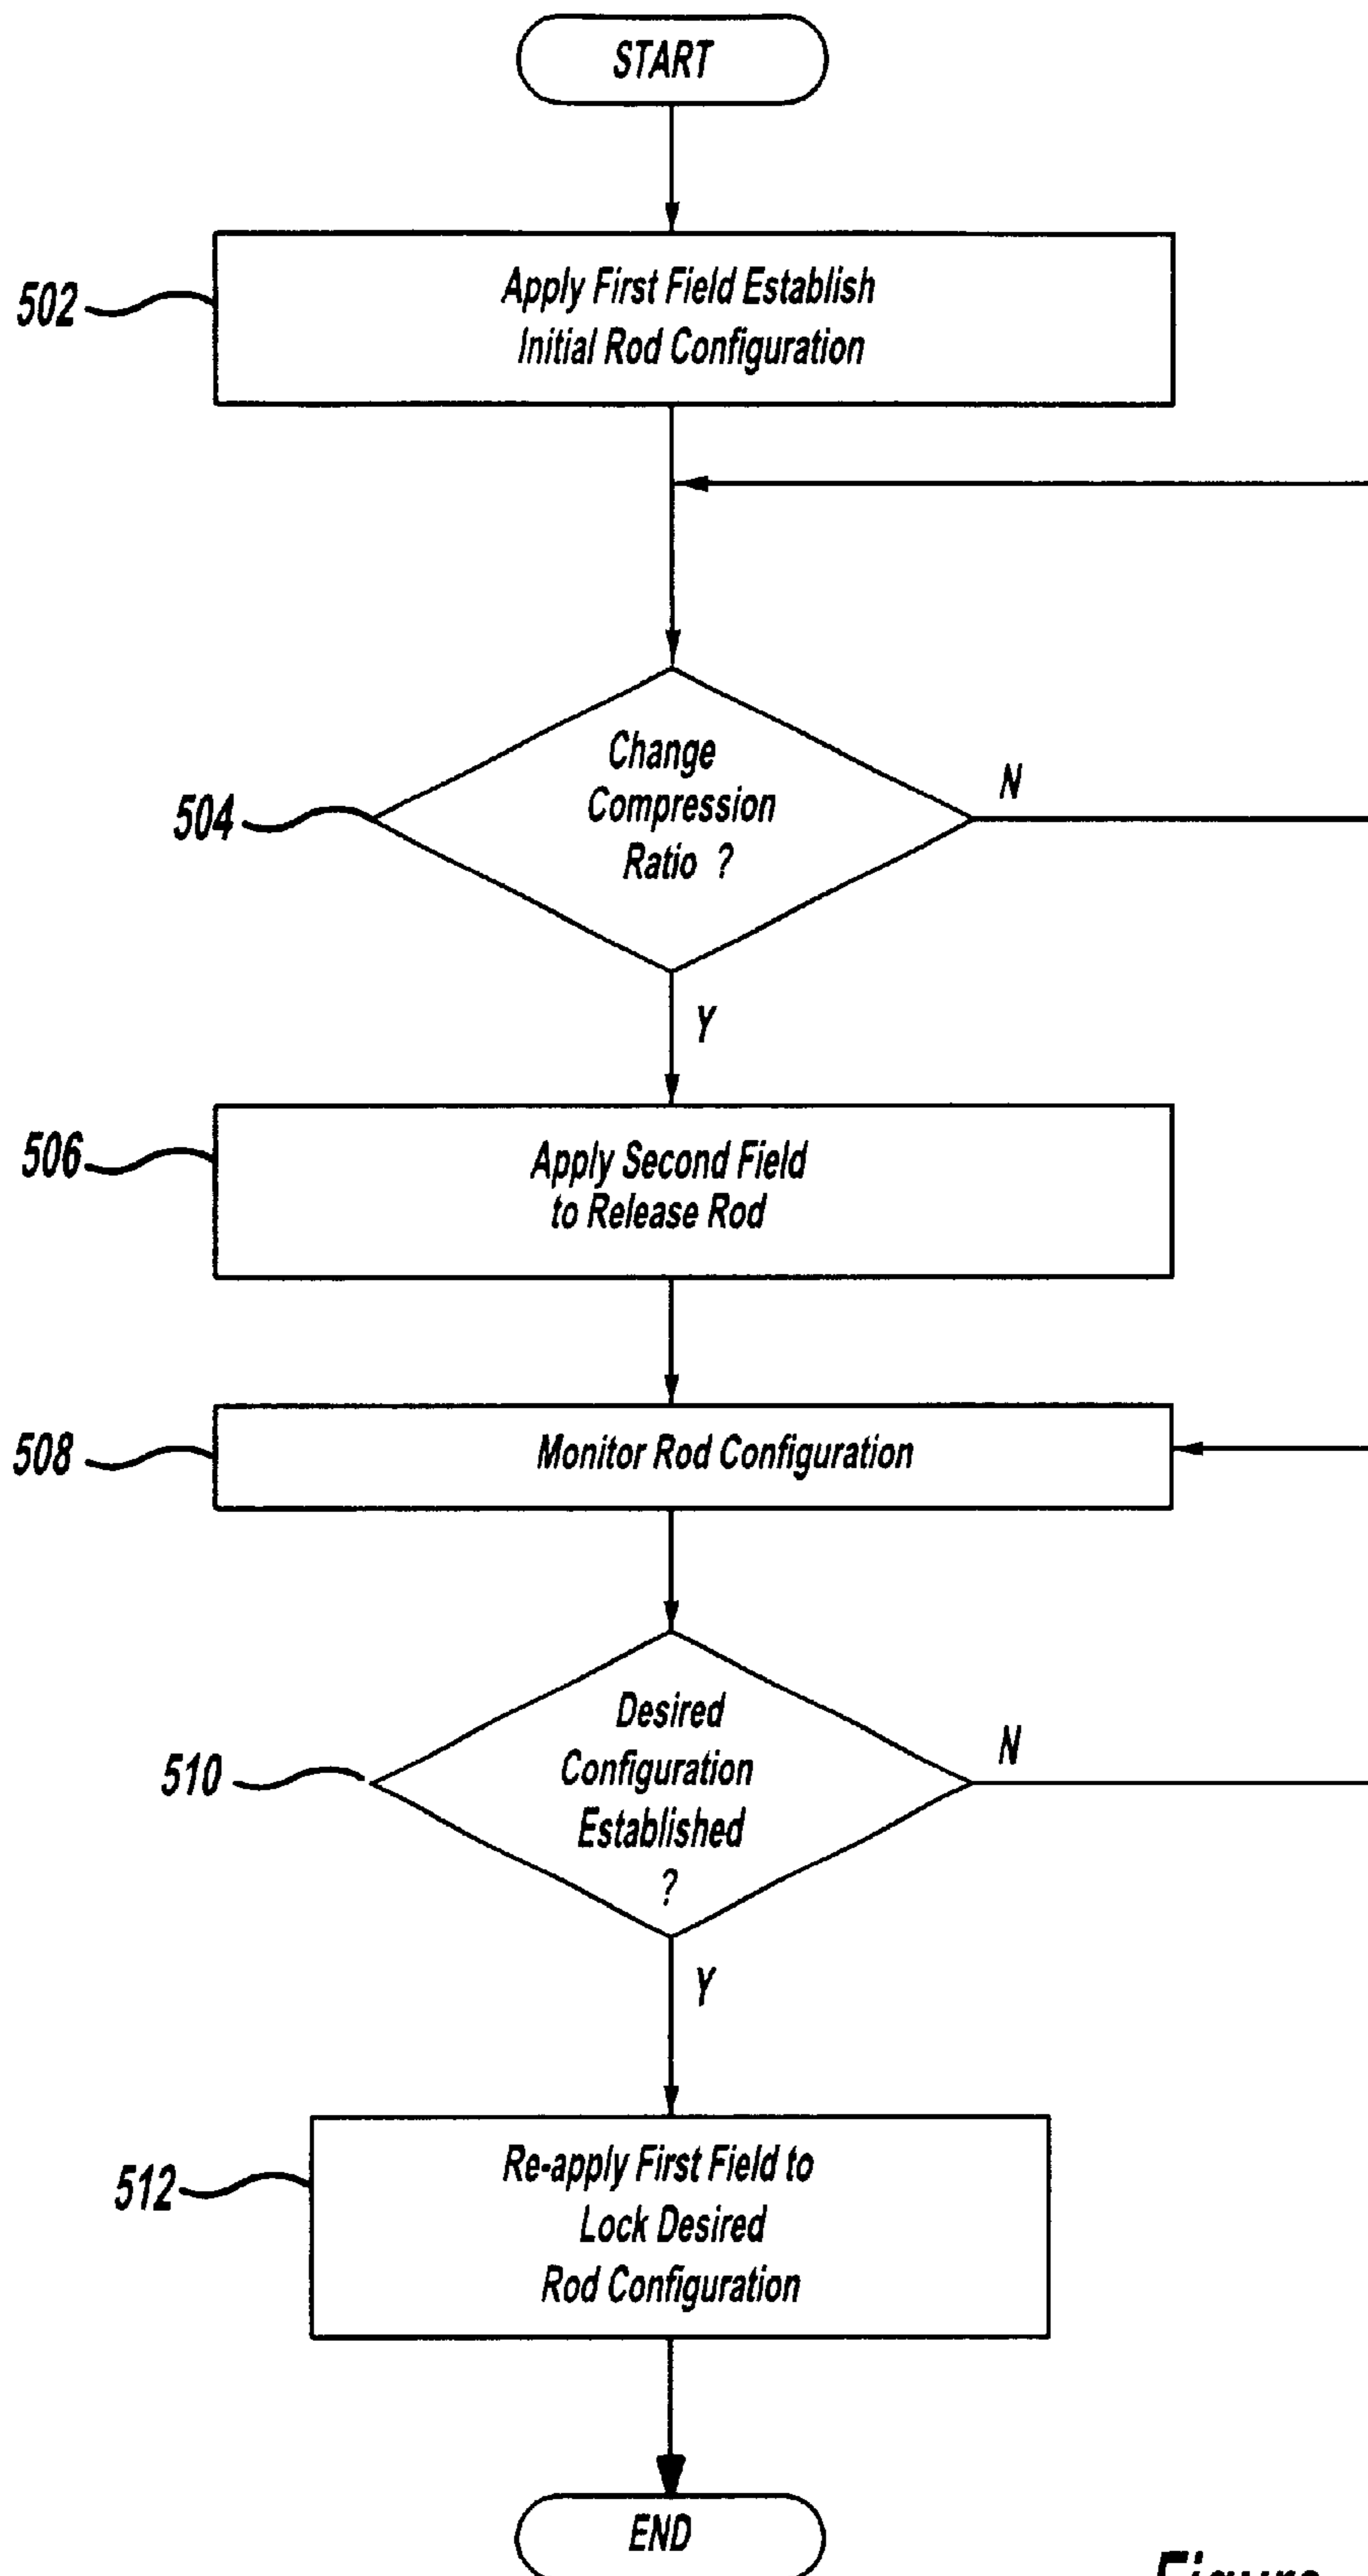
START

502

Apply First Field Establish Initial Rod Configuration

504

Change Compression Ratio ?

N

Y

506

Apply Second Field to Release Rod

508

Monitor Rod Configuration

510

Desired Configuration Established ?

N

Y

512

Re-apply First Field to Lock Desired Rod Configuration

END

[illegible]